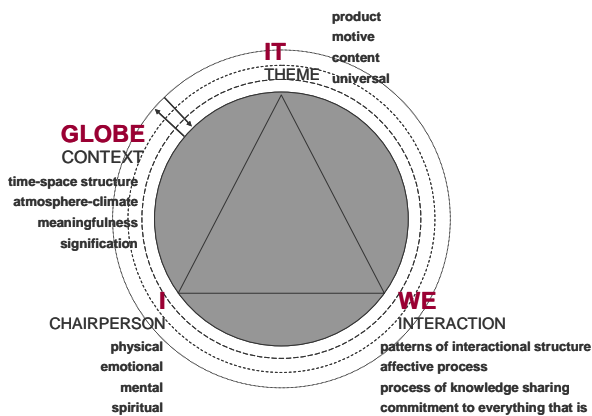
IT
THEME

product
motive
content
universal

GLOBE
CONTEXT

time-space structure
atmosphere-climate
meaningfulness
signification

I
CHAIRPERSON

physical
emotional
mental
spiritual

WE
INTERACTION

patterns of interactional structure
affective process
process of knowledge sharing
commitment to everything that is